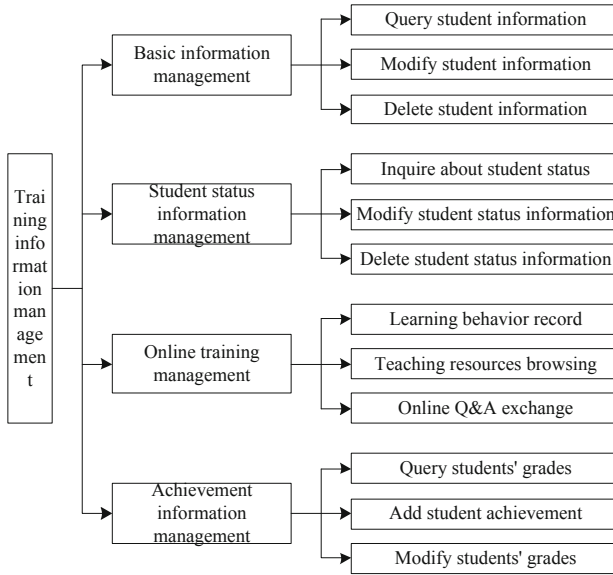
Training information management

Basic information management

Query student information

Modify student information

Delete student information

Student status information management

Inquire about student status

Modify student status information

Delete student status information

Online training management

Learning behavior record

Teaching resources browsing

Online Q&A exchange

Achievement information management

Query students' grades

Add student achievement

Modify students' grades